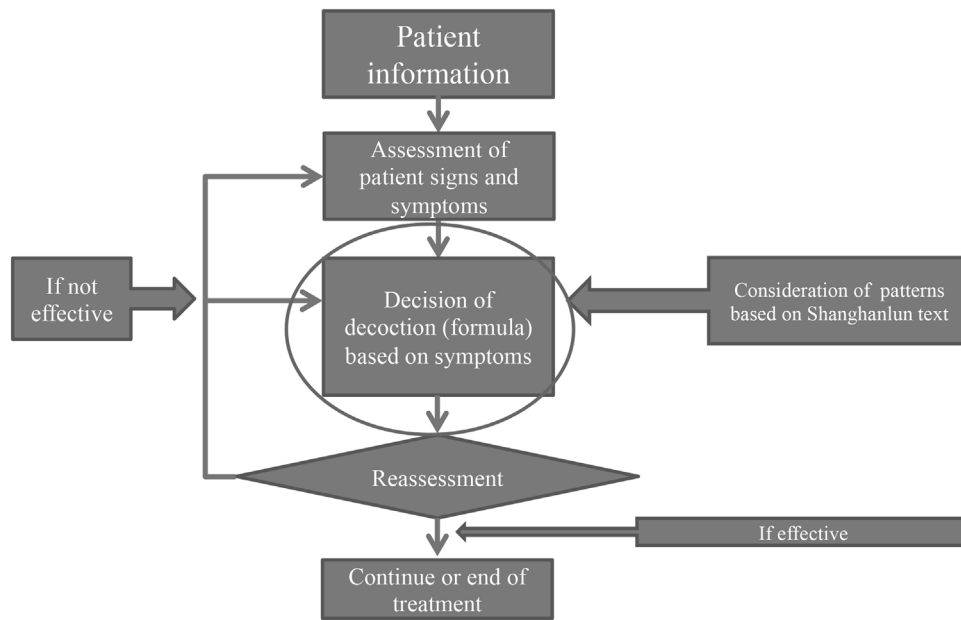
Patient information

Assessment of patient signs and symptoms

If not effective

Decision of decoction (formula) based on symptoms

Consideration of patterns based on Shanghanlun text

Reassessment

If effective

Continue or end of treatment